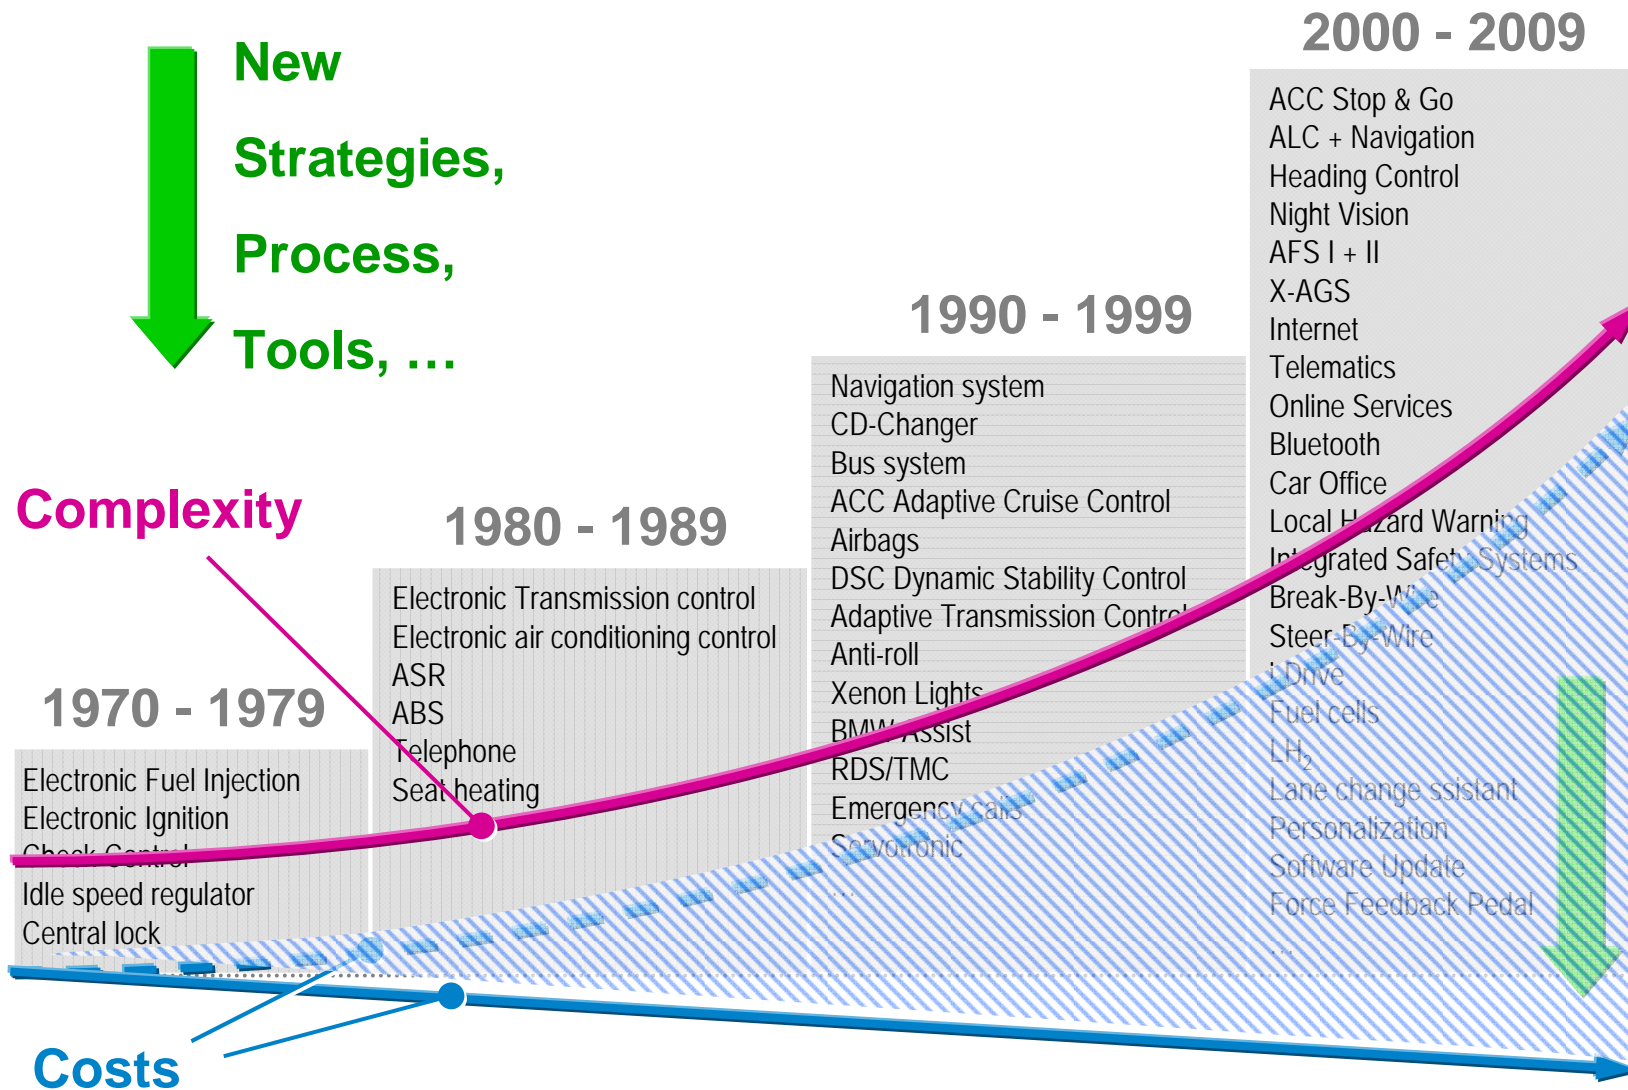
New
Strategies,
Process,
Tools, …

2000 - 2009
ACC Stop & Go
ALC + Navigation
Heading Control
Night Vision
AFS I + II
X-AGS
Internet
Telematics
Online Services
Bluetooth
Car Office
Local Hazard Warning
Integrated Safety Systems
Break-By-Wire
Steer-By-Wire
I-Drive
Fuel cells
$LH_2$
Lane change ssistant
Personalization
Software Update
Force Feedback Pedal
…

1990 - 1999
Navigation system
CD-Changer
Bus system
ACC Adaptive Cruise Control
Airbags
DSC Dynamic Stability Control
Adaptive Transmission Control
Anti-roll
Xenon Lights
BMW Assist
RDS/TMC
Emergency calls
Servotronic
…

Complexity

1980 - 1989
Electronic Transmission control
Electronic air conditioning control
ASR
ABS
Telephone
Seat heating

1970 - 1979
Electronic Fuel Injection
Electronic Ignition
Check Control
Idle speed regulator
Central lock

Costs